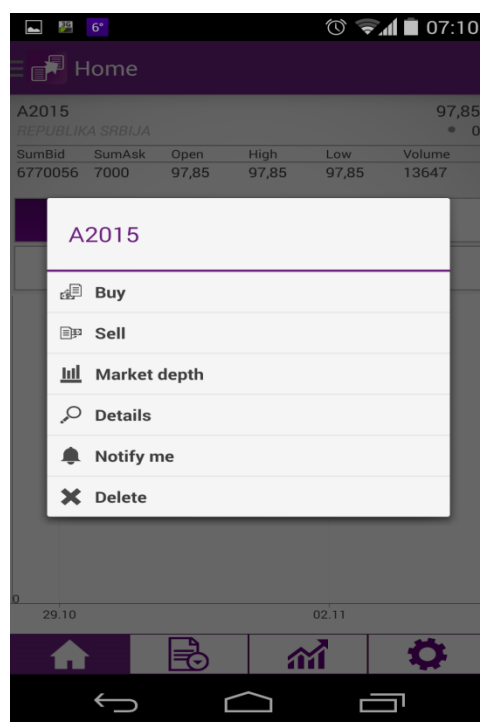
6° 07:10

Home

A2015 97,85
REPUBLIKA SRBIJA 0

| SumBid | SumAsk | Open | High | Low | Volume |
|---|---|---|---|---|---|
| 6770056 | 7000 | 97,85 | 97,85 | 97,85 | 13647 |

A2015

Buy

Sell

Market depth

Details

Notify me

Delete

0

29.10

02.11